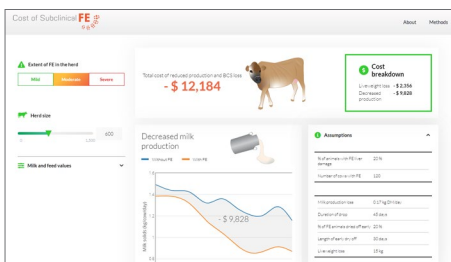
Cost of Subclinical FE

About Methods

Extent of FE in the herd

Mild Moderate Severe

Herd size

0 600 1,000

Milk and feed values

Total cost of reduced production and BCS loss

- $ 12,184

$ Cost breakdown

Live weight loss - $ 2,356

Decreased production - $ 9,828

Decreased milk production

Without FE With FE

Milk solids (kg/cow/day)

- $ 9,828

Assumptions

% of animals with FE liver damage 20 %

Number of cows with FE 120

Milk production loss 0.17 kg DM/day

Duration of loss 45 days

% of FE animals dried off early 20 %

Length of early dry off 50 days

Live weight loss 15 kg